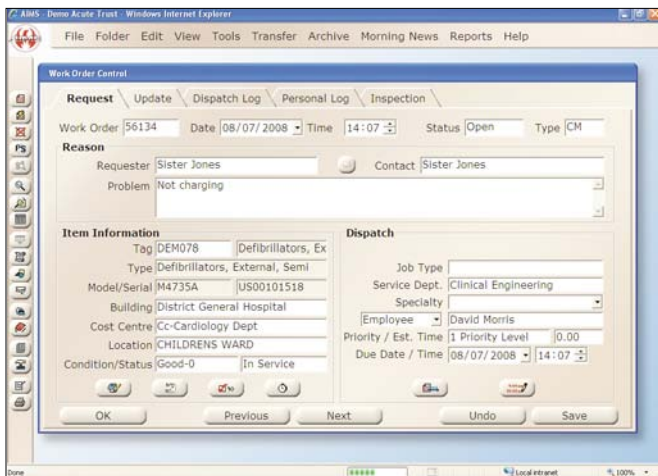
AIMS - Demo Acute Trust - Windows Internet Explorer

File Folder Edit View Tools Transfer Archive Morning News Reports Help

Work Order Control

Request | Update | Dispatch Log | Personal Log | Inspection

Work Order 56134 Date 08/07/2008 Time 14:07 Status Open Type CM

Reason

Requester Sister Jones Contact Sister Jones

Problem Not charging

Item Information

Tag DEM078 Defibrillators, Ex

Type Defibrillators, External, Semi

Model/Serial M4735A US00101518

Building District General Hospital

Cost Centre Cc-Cardiology Dept

Location CHILDRENS WARD

Condition/Status Good-0 In Service

Dispatch

Job Type

Service Dept. Clinical Engineering

Specialty

Employee David Morris

Priority / Est. Time 1 Priority Level 0.00

Due Date / Time 08/07/2008 14:07

OK Previous Next Undo Save

Done Local intranet 100%